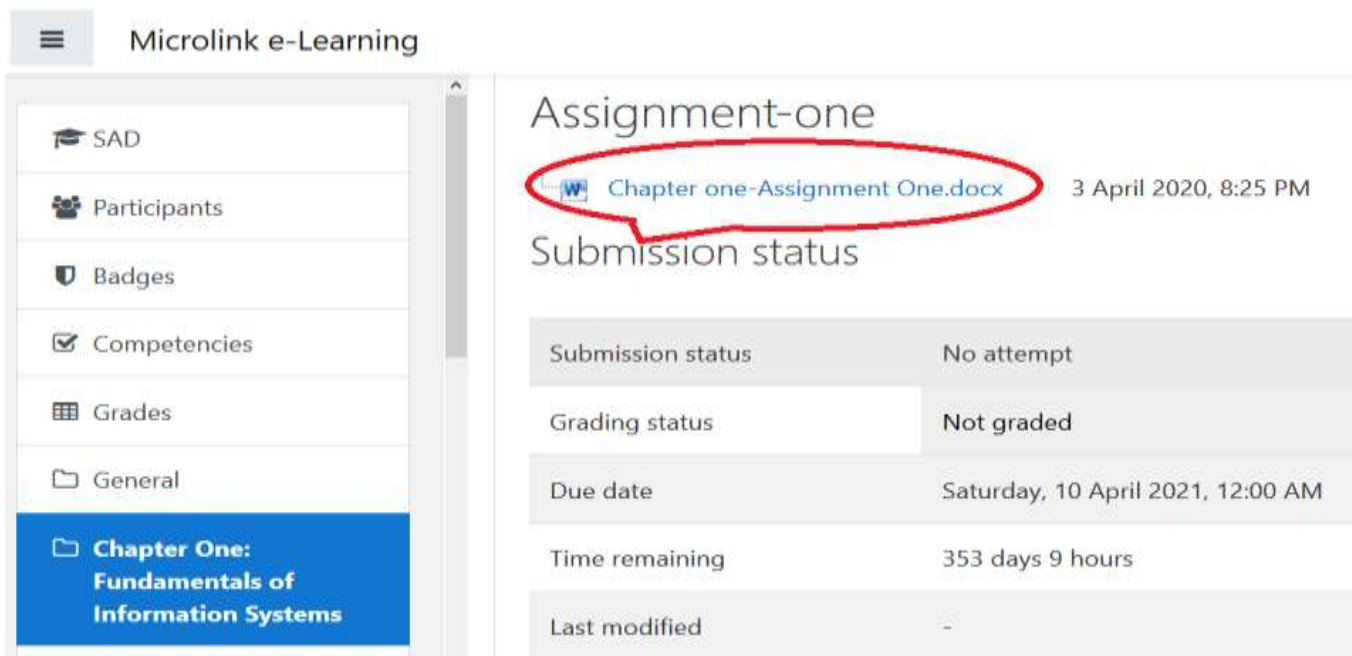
Microlink e-Learning

SAD

Participants

Badges

Competencies

Grades

General

Chapter One: Fundamentals of Information Systems

Assignment-one

Chapter one-Assignment One.docx 3 April 2020, 8:25 PM

Submission status

| Submission status | No attempt |
|---|---|
| Grading status | Not graded |
| Due date | Saturday, 10 April 2021, 12:00 AM |
| Time remaining | 353 days 9 hours |
| Last modified | - |